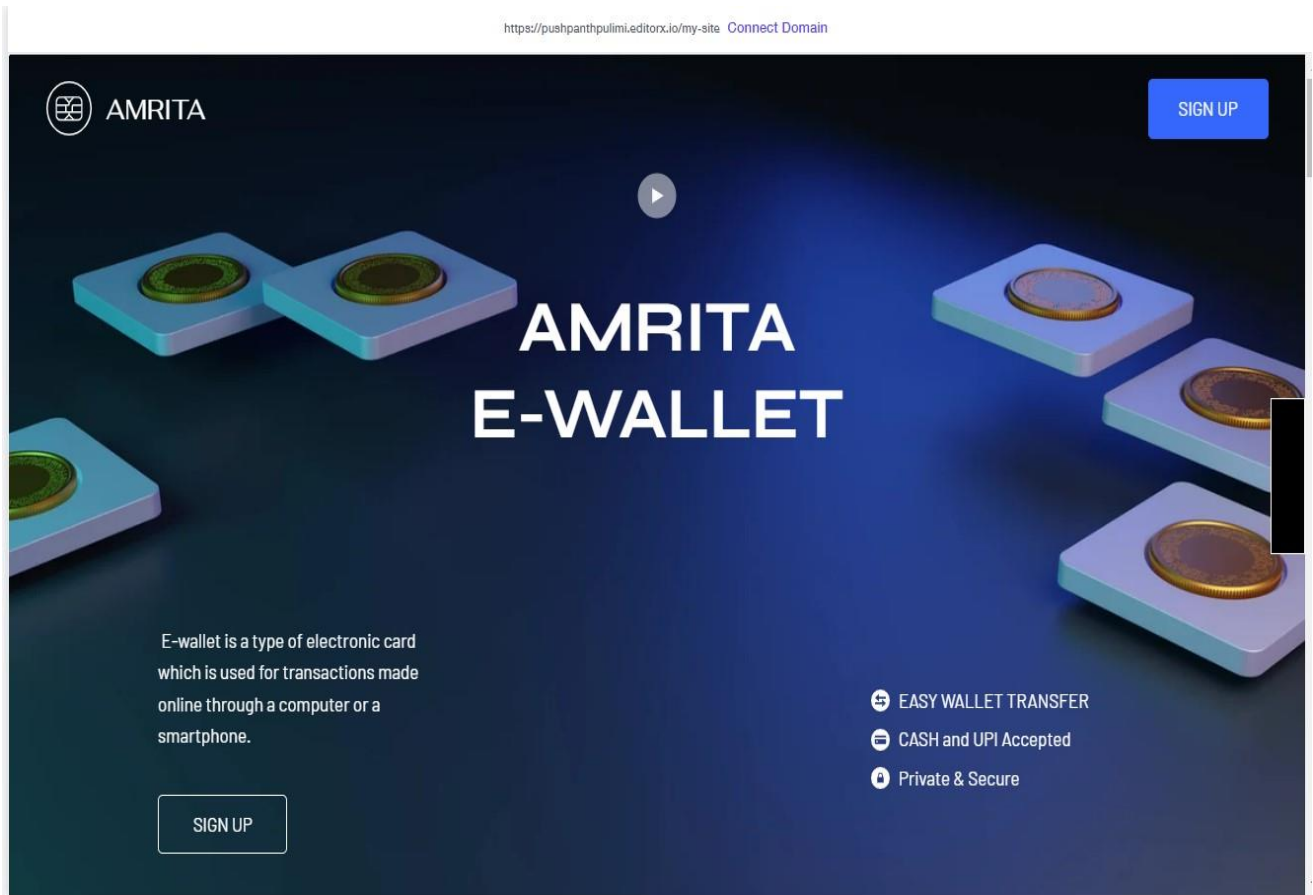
https://pushpanthpulimi.editorx.io/my-site Connect Domain

AMRITA

SIGN UP

AMRITA
E-WALLET

E-wallet is a type of electronic card which is used for transactions made online through a computer or a smartphone.

SIGN UP

EASY WALLET TRANSFER
CASH and UPI Accepted
Private & Secure